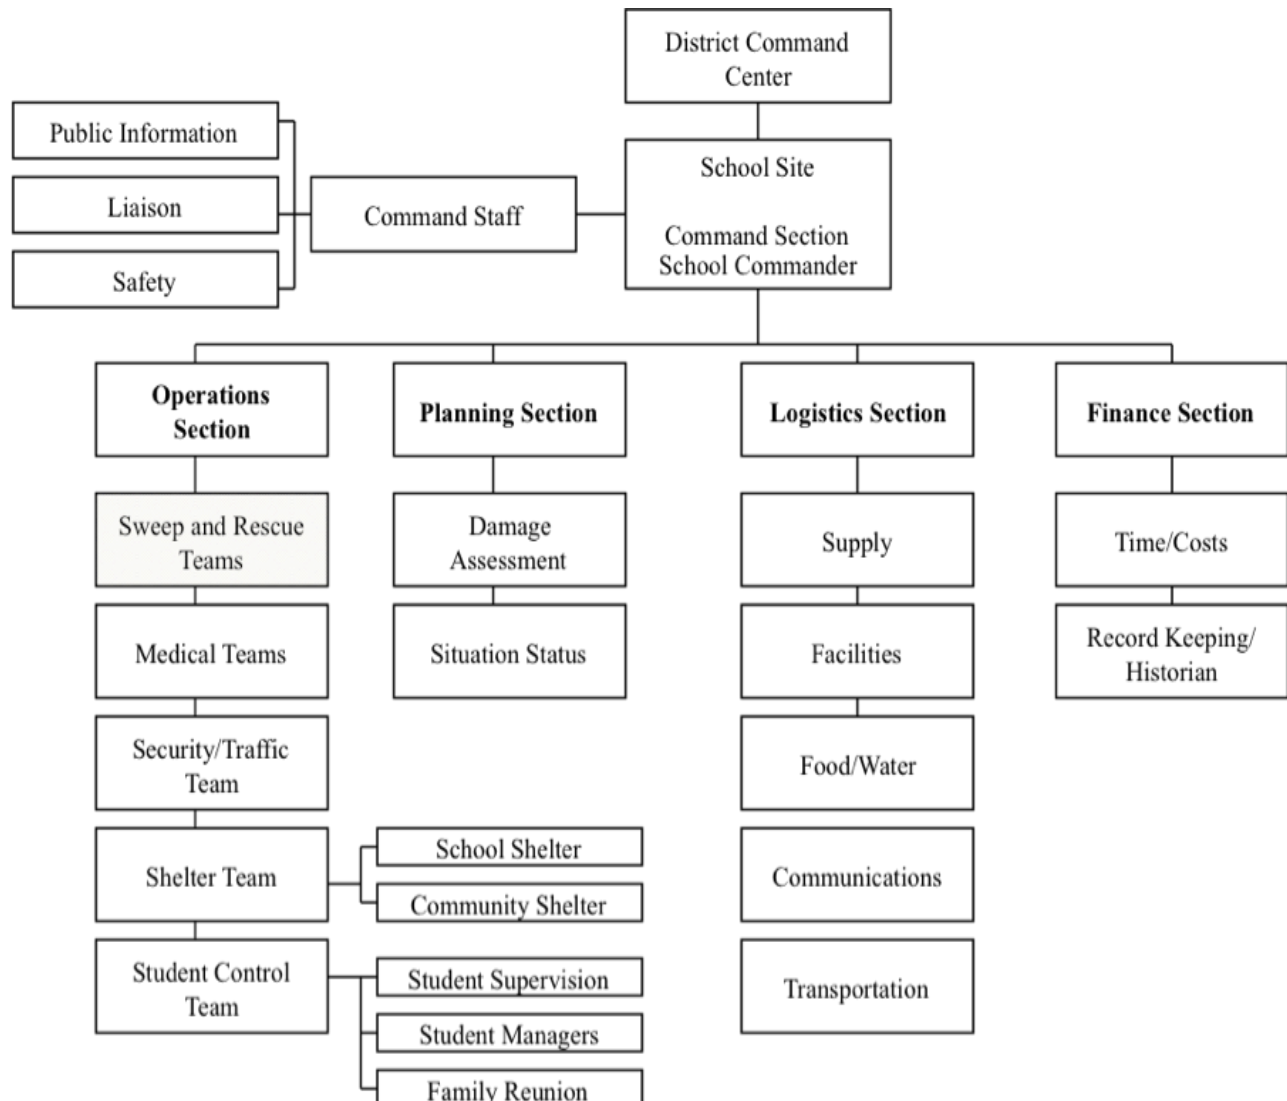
District Command Center

Public Information

Liaison

Safety

Command Staff

School Site

Command Section
School Commander

Operations Section

Sweep and Rescue Teams

Medical Teams

Security/Traffic Team

Shelter Team

School Shelter

Community Shelter

Student Control Team

Student Supervision

Student Managers

Family Reunion

Planning Section

Damage Assessment

Situation Status

Logistics Section

Supply

Facilities

Food/Water

Communications

Transportation

Finance Section

Time/Costs

Record Keeping/ Historian